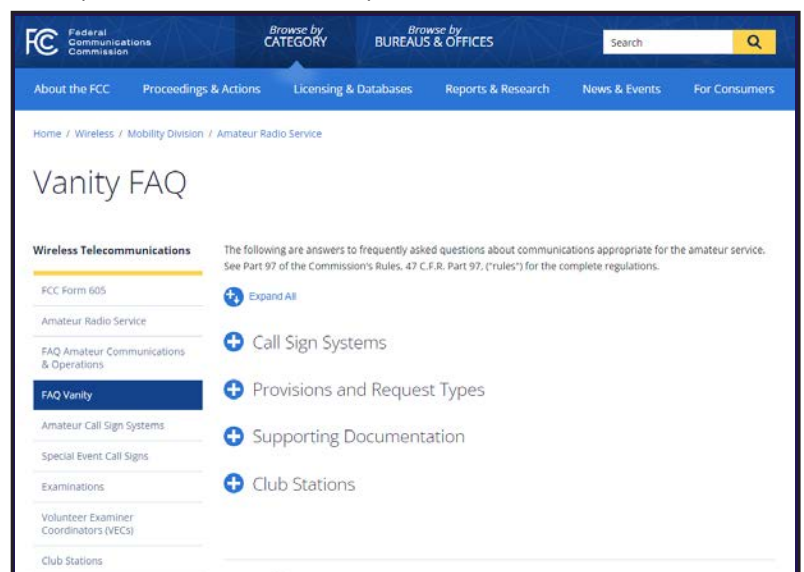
FCC Federal Communications Commission

Browse by CATEGORY

Browse by BUREAUS & OFFICES

Search

About the FCC | Proceedings & Actions | Licensing & Databases | Reports & Research | News & Events | For Consumers

Home / Wireless / Mobility Division / Amateur Radio Service

Vanity FAQ

Wireless Telecommunications

FCC Form 605

Amateur Radio Service

FAQ Amateur Communications & Operations

FAQ Vanity

Amateur Call Sign Systems

Special Event Call Signs

Examinations

Volunteer Examiner Coordinators (VECs)

Club Stations

The following are answers to frequently asked questions about communications appropriate for the amateur service. See Part 97 of the Commission's Rules, 47 C.F.R. Part 97, ("rules") for the complete regulations.

Expand All

Call Sign Systems

Provisions and Request Types

Supporting Documentation

Club Stations